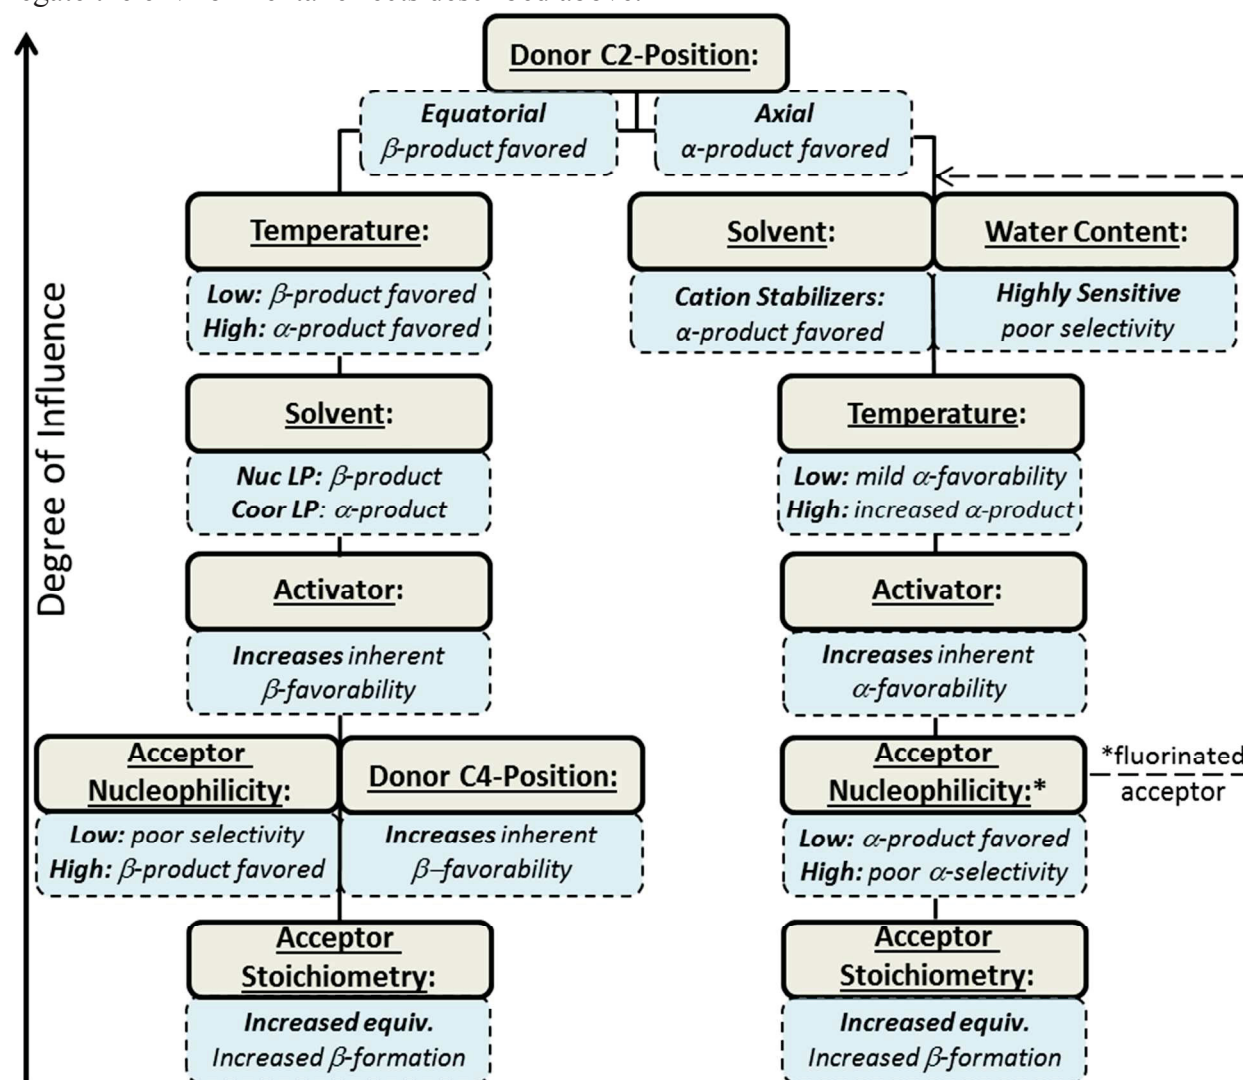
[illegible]

Degree of Influence

Donor C2-Position:

Equatorial
$\beta$-product favored

Axial
$\alpha$-product favored

Temperature:
Low: $\beta$-product favored
High: $\alpha$-product favored

Solvent:
Nuc LP: $\beta$-product
Coor LP: $\alpha$-product

Activator:
Increases inherent $\beta$-favorability

Acceptor Nucleophilicity:
Low: poor selectivity
High: $\beta$-product favored

Donor C4-Position:
Increases inherent $\beta$–favorability

Acceptor Stoichiometry:
Increased equiv.
Increased $\beta$-formation

Solvent:
Cation Stabilizers:
$\alpha$-product favored

Water Content:
Highly Sensitive
poor selectivity

Temperature:
Low: mild $\alpha$-favorability
High: increased $\alpha$-product

Activator:
Increases inherent $\alpha$-favorability

Acceptor Nucleophilicity:*
Low: $\alpha$-product favored
High: poor $\alpha$-selectivity

*fluorinated acceptor

Acceptor Stoichiometry:
Increased equiv.
Increased $\beta$-formation